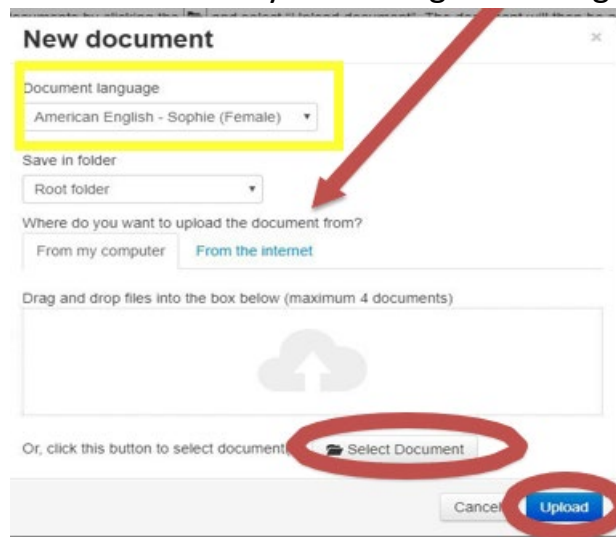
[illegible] documents by clicking the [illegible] and select "Upload document". The document will then be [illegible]

New document

×

Document language

American English - Sophie (Female)

Save in folder

Root folder

Where do you want to upload the document from?

From my computer

From the internet

Drag and drop files into the box below (maximum 4 documents)

Or, click this button to select document

Select Document

Cancel

Upload